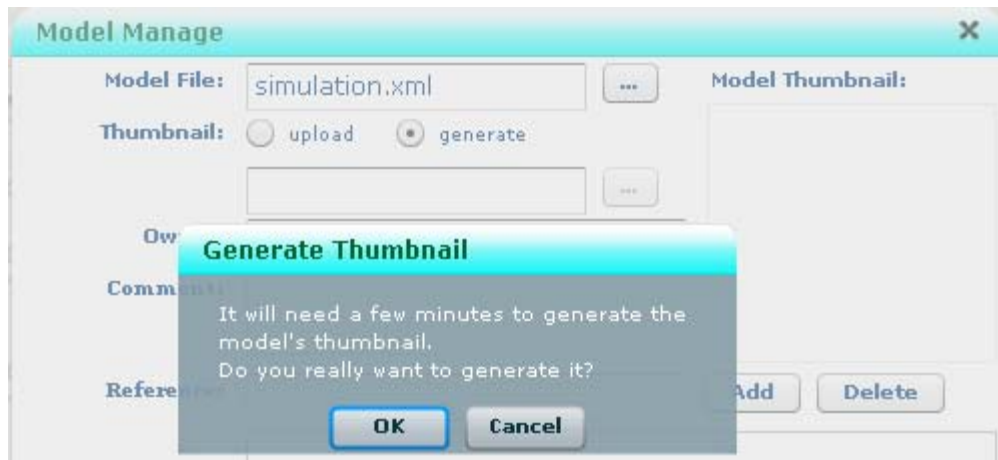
Model Manage

×

Model File: simulation.xml ...

Model Thumbnail:

Thumbnail: upload generate

...

Ow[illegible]

Comm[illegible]

Refere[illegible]

Add Delete

Generate Thumbnail

It will need a few minutes to generate the model's thumbnail.
Do you really want to generate it?

OK Cancel